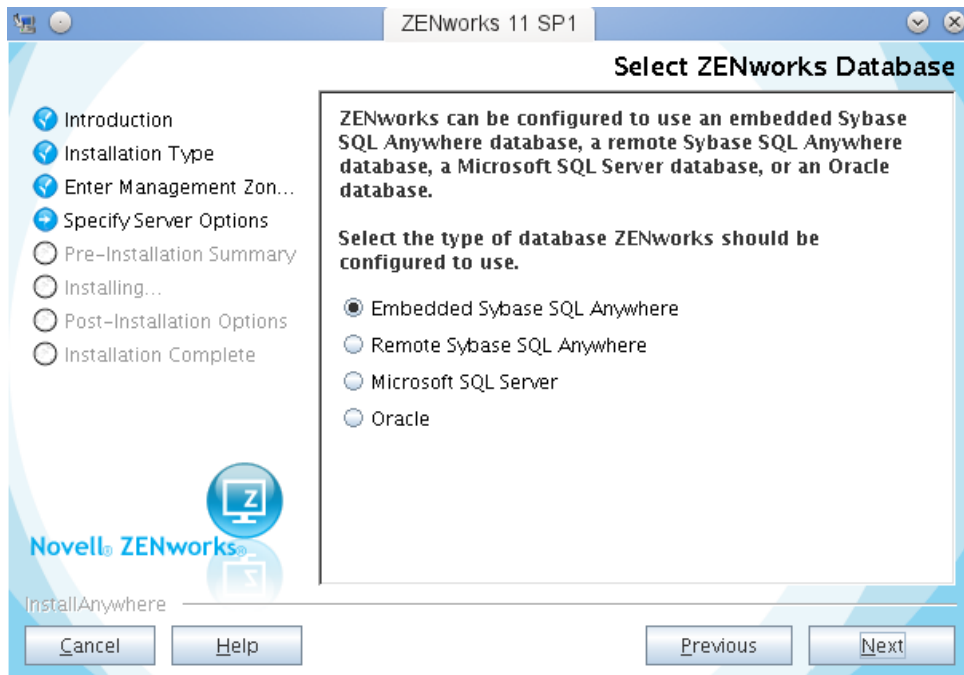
ZENworks 11 SP1

Select ZENworks Database

Introduction
Installation Type
Enter Management Zon...
Specify Server Options
Pre-Installation Summary
Installing...
Post-Installation Options
Installation Complete

Novell® ZENworks®

ZENworks can be configured to use an embedded Sybase SQL Anywhere database, a remote Sybase SQL Anywhere database, a Microsoft SQL Server database, or an Oracle database.

Select the type of database ZENworks should be configured to use.

Embedded Sybase SQL Anywhere
Remote Sybase SQL Anywhere
Microsoft SQL Server
Oracle

InstallAnywhere

Cancel
Help
Previous
Next